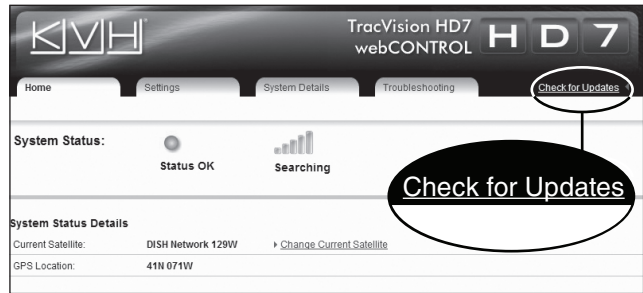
KVH®

TracVision HD7
webCONTROL

HD7

Home

Settings

System Details

Troubleshooting

Check for Updates

System Status:

Status OK

Searching

Check for Updates

System Status Details

| Current Satellite: | DISH Network 129W | Change Current Satellite |
|---|---|---|
| GPS Location: | 41N 071W | |